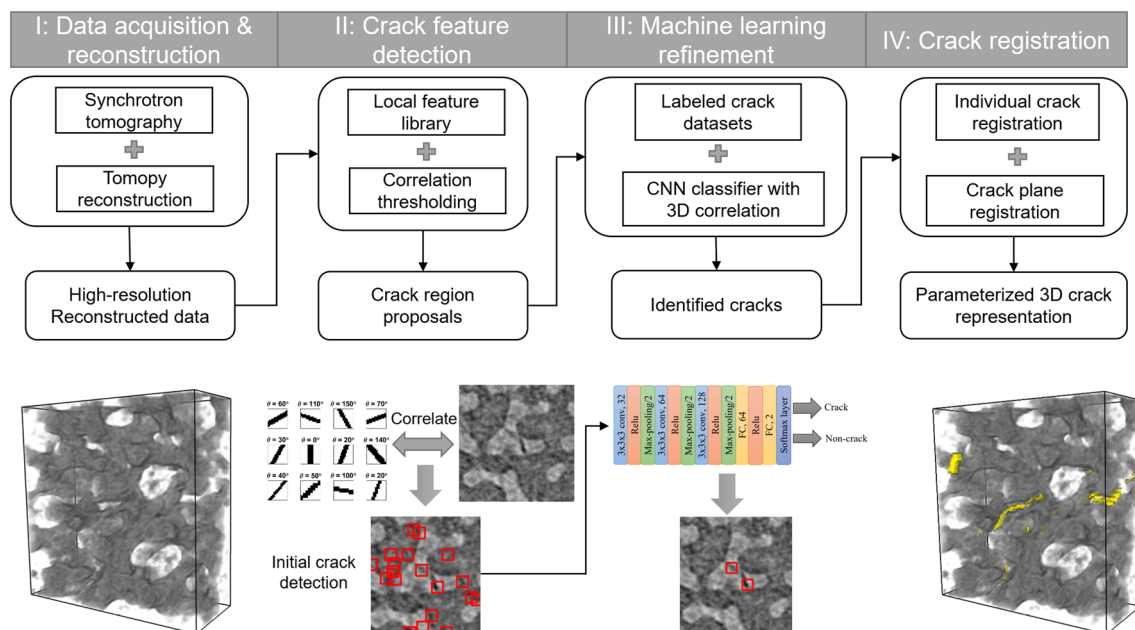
I: Data acquisition & reconstruction

II: Crack feature detection

III: Machine learning refinement

IV: Crack registration

Synchrotron tomography

Tomopy reconstruction

High-resolution Reconstructed data

Local feature library

Correlation thresholding

Crack region proposals

Labeled crack datasets

CNN classifier with 3D correlation

Identified cracks

Individual crack registration

Crack plane registration

Parameterized 3D crack representation

$\theta = 60°$ $\theta = 110°$ $\theta = 150°$ $\theta = 70°$

$\theta = 30°$ $\theta = 0°$ $\theta = 20°$ $\theta = 140°$

$\theta = 40°$ $\theta = 50°$ $\theta = 100°$ $\theta = 20°$

Correlate

Initial crack detection

3x3x3 conv, 32

Relu

Max-pooling/2

3x3x3 conv, 64

Relu

Max-pooling/2

3x3x3 conv, 128

Relu

Max-pooling/2

FC, 64

Relu

FC, 2

Softmax layer

Crack

Non-crack